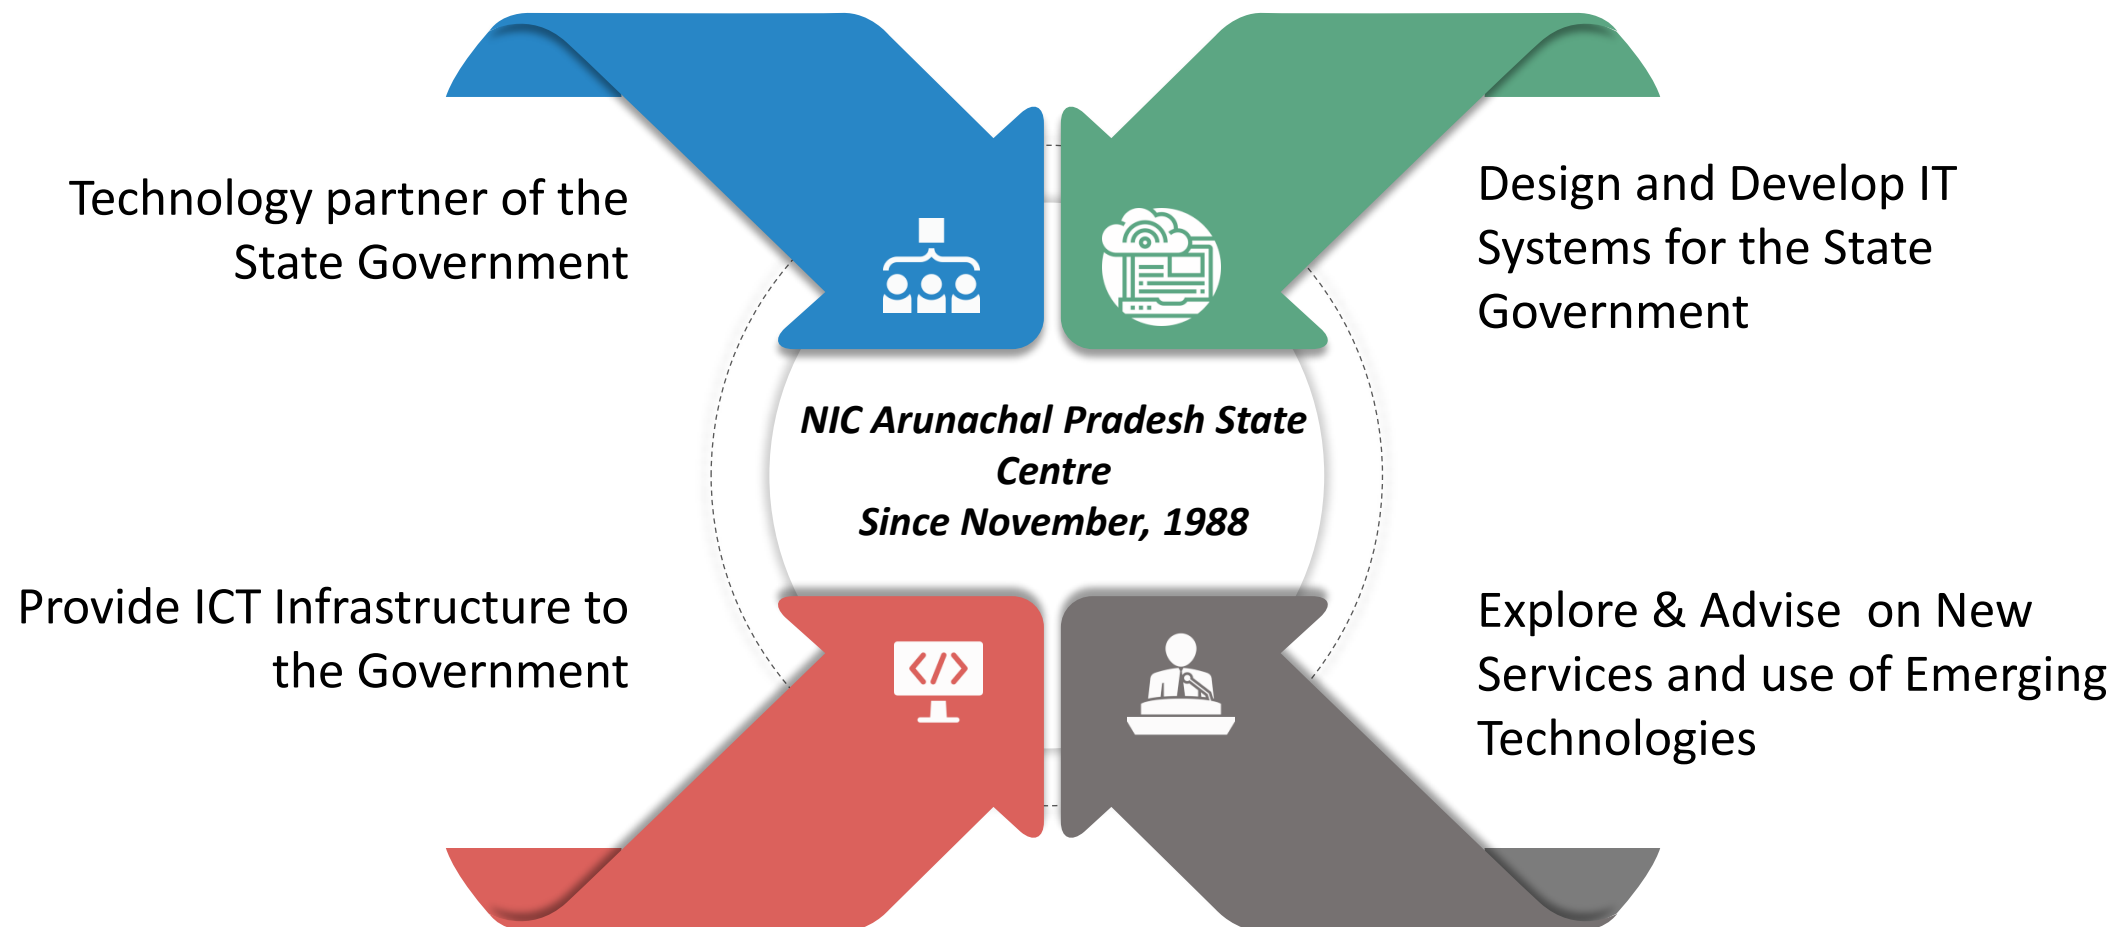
Technology partner of the State Government

Design and Develop IT Systems for the State Government

NIC Arunachal Pradesh State Centre
Since November, 1988

Provide ICT Infrastructure to the Government

Explore & Advise on New Services and use of Emerging Technologies